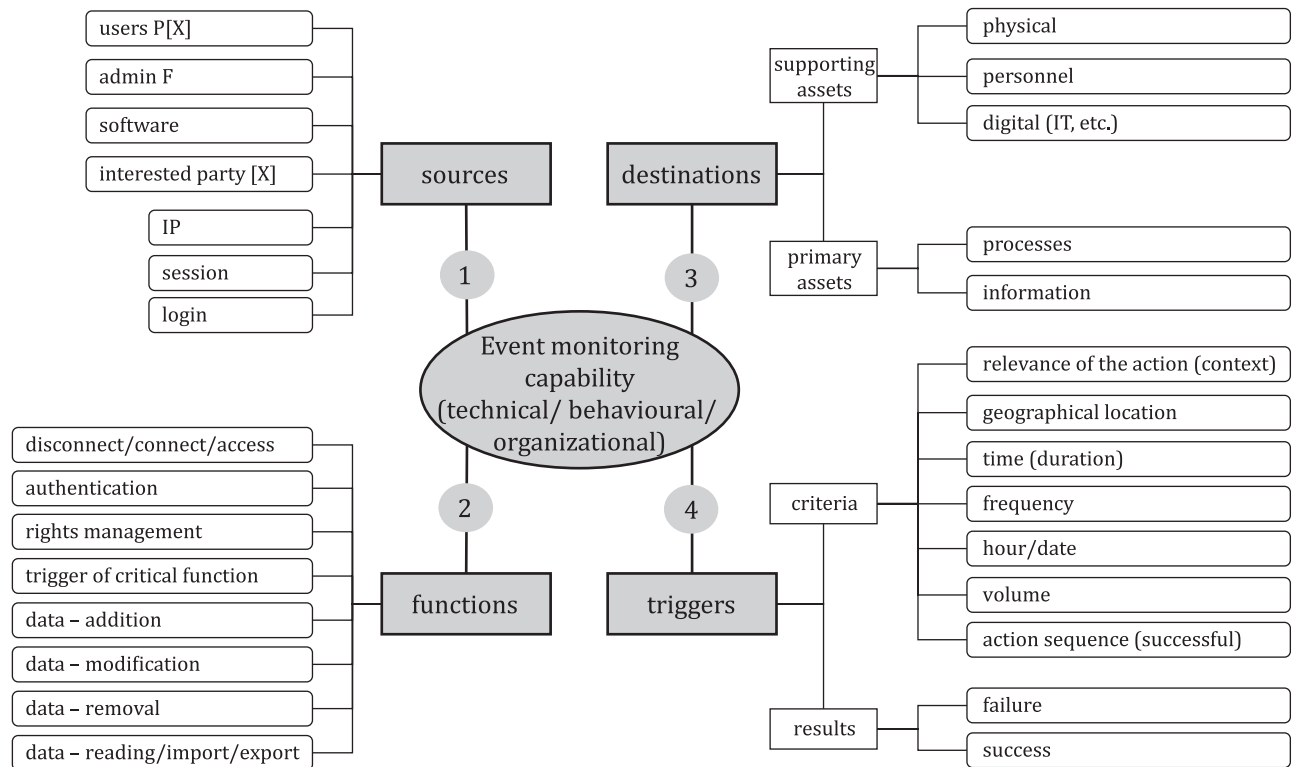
users P[X]
admin F
software
interested party [X]
IP
session
login

sources

1

supporting assets
physical
personnel
digital (IT, etc.)

destinations

3

primary assets
processes
information

Event monitoring capability (technical/ behavioural/ organizational)

disconnect/connect/access
authentication
rights management
trigger of critical function
data – addition
data – modification
data – removal
data – reading/import/export

2

functions

4

triggers

criteria
relevance of the action (context)
geographical location
time (duration)
frequency
hour/date
volume
action sequence (successful)

results
failure
success